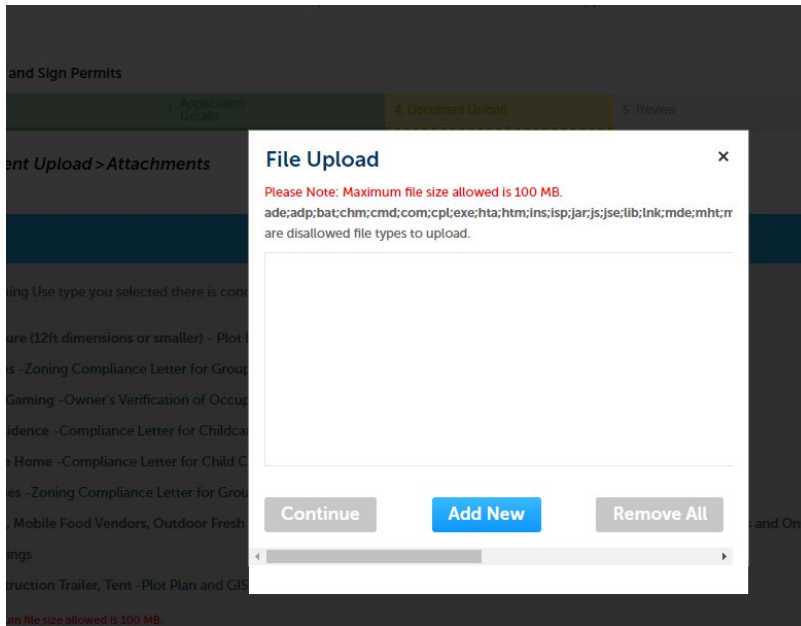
and Sign Permits

3 Application Details

4 Document Upload

5 Review

ent Upload > Attachments

ing Use type you selected there is cond

ure (12ft dimensions or smaller) - Plot

es -Zoning Compliance Letter for Group

Gaming -Owner's Verification of Occup

idence -Compliance Letter for Childca

Home -Compliance Letter for Child C

es -Zoning Compliance Letter for Grou

, Mobile Food Vendors, Outdoor Fresh

s and On

ings

ruction Trailer, Tent -Plot Plan and GIS

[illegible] file size allowed is 100 MB.

File Upload

×

Please Note: Maximum file size allowed is 100 MB.

ade;adp;bat;chm;cmd;com;cpl;exe;hta;htm;ins;isp;jar;js;jse;lib;lnk;mde;mht;m are disallowed file types to upload.

Continue

Add New

Remove All